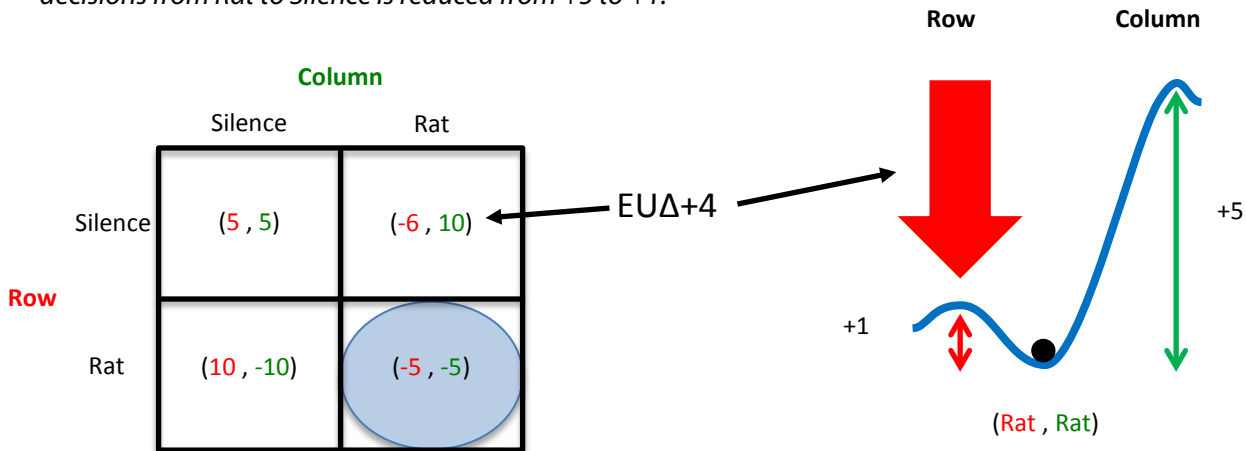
decisions from Rat to Silence is reduced from +5 to +1.

Column

| | Silence | Rat |
|---|---|---|
| Silence | (5 , 5) | (-6 , 10) |
| Rat | (10 , -10) | (-5 , -5) |

Row

EUΔ+4

Row

Column

+5

+1

(Rat , Rat)